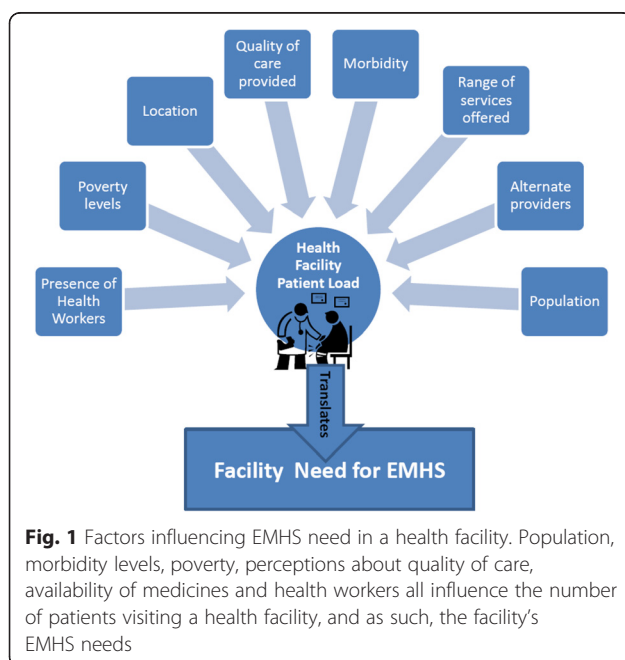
Quality of care provided

Morbidity

Location

Range of services offered

Poverty levels

Alternate providers

Health Facility Patient Load

Presence of Health Workers

Population

Translates

Facility Need for EMHS

**Fig. 1** Factors influencing EMHS need in a health facility. Population, morbidity levels, poverty, perceptions about quality of care, availability of medicines and health workers all influence the number of patients visiting a health facility, and as such, the facility's EMHS needs